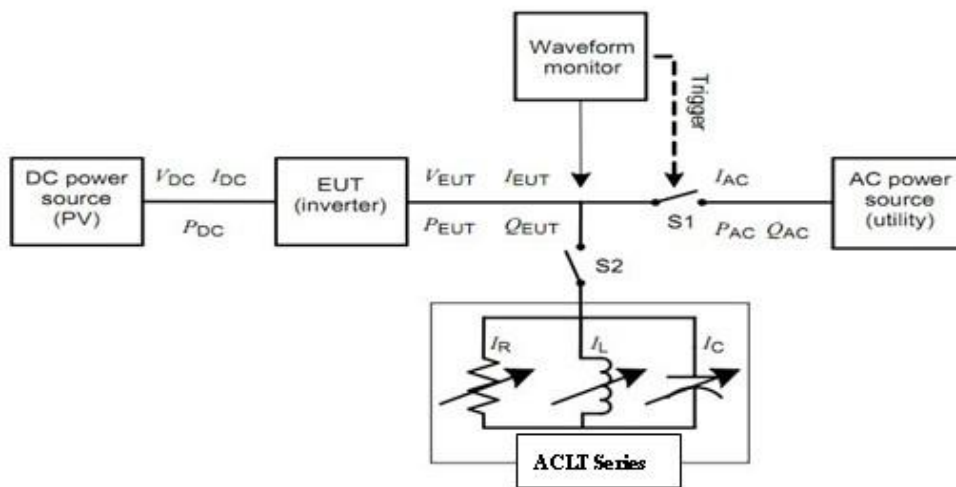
Waveform monitor

Trigger

DC power source (PV)

$V_{DC}$ $I_{DC}$

$P_{DC}$

EUT (inverter)

$V_{EUT}$ $I_{EUT}$

$P_{EUT}$ $Q_{EUT}$

$I_{AC}$

S1

$P_{AC}$ $Q_{AC}$

AC power source (utility)

S2

$I_R$

$I_L$

$I_C$

ACLT Series